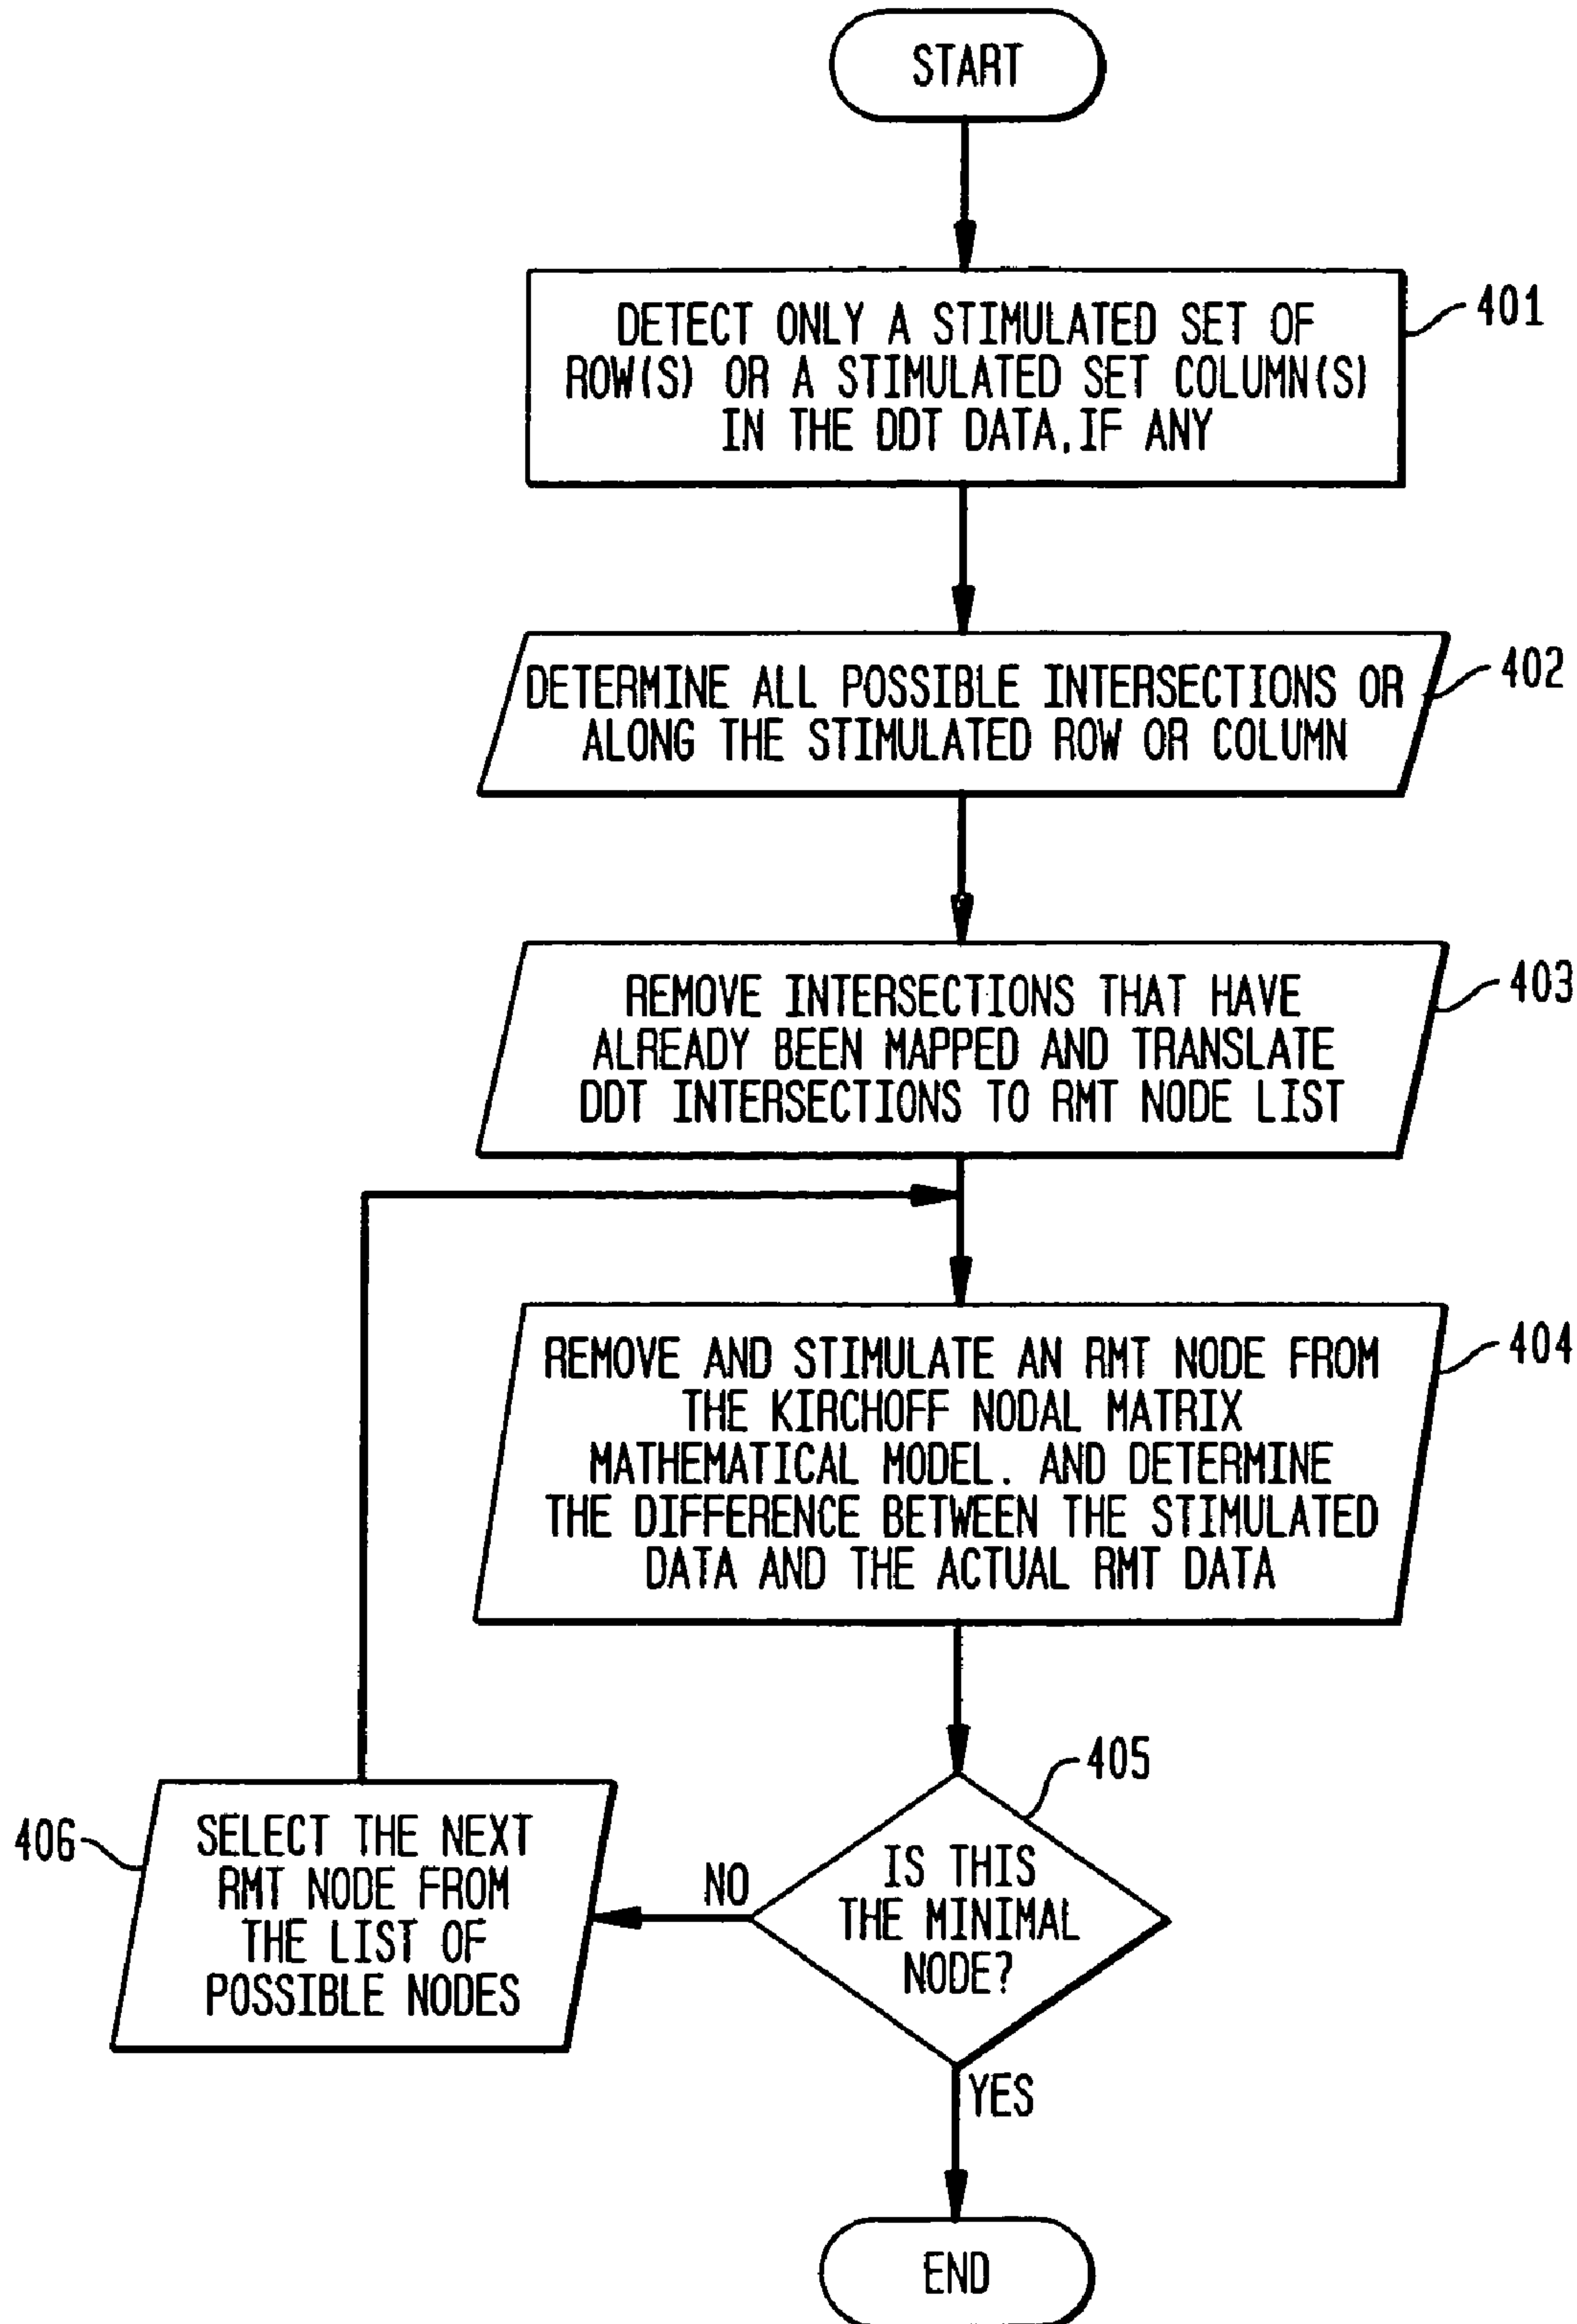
START

DETECT ONLY A STIMULATED SET OF ROW(S) OR A STIMULATED SET COLUMN(S) IN THE DDT DATA, IF ANY

401

DETERMINE ALL POSSIBLE INTERSECTIONS OR ALONG THE STIMULATED ROW OR COLUMN

402

REMOVE INTERSECTIONS THAT HAVE ALREADY BEEN MAPPED AND TRANSLATE DDT INTERSECTIONS TO RMT NODE LIST

403

REMOVE AND STIMULATE AN RMT NODE FROM THE KIRCHOFF NODAL MATRIX MATHEMATICAL MODEL. AND DETERMINE THE DIFFERENCE BETWEEN THE STIMULATED DATA AND THE ACTUAL RMT DATA

404

405

IS THIS THE MINIMAL NODE?

NO

406

SELECT THE NEXT RMT NODE FROM THE LIST OF POSSIBLE NODES

YES

END